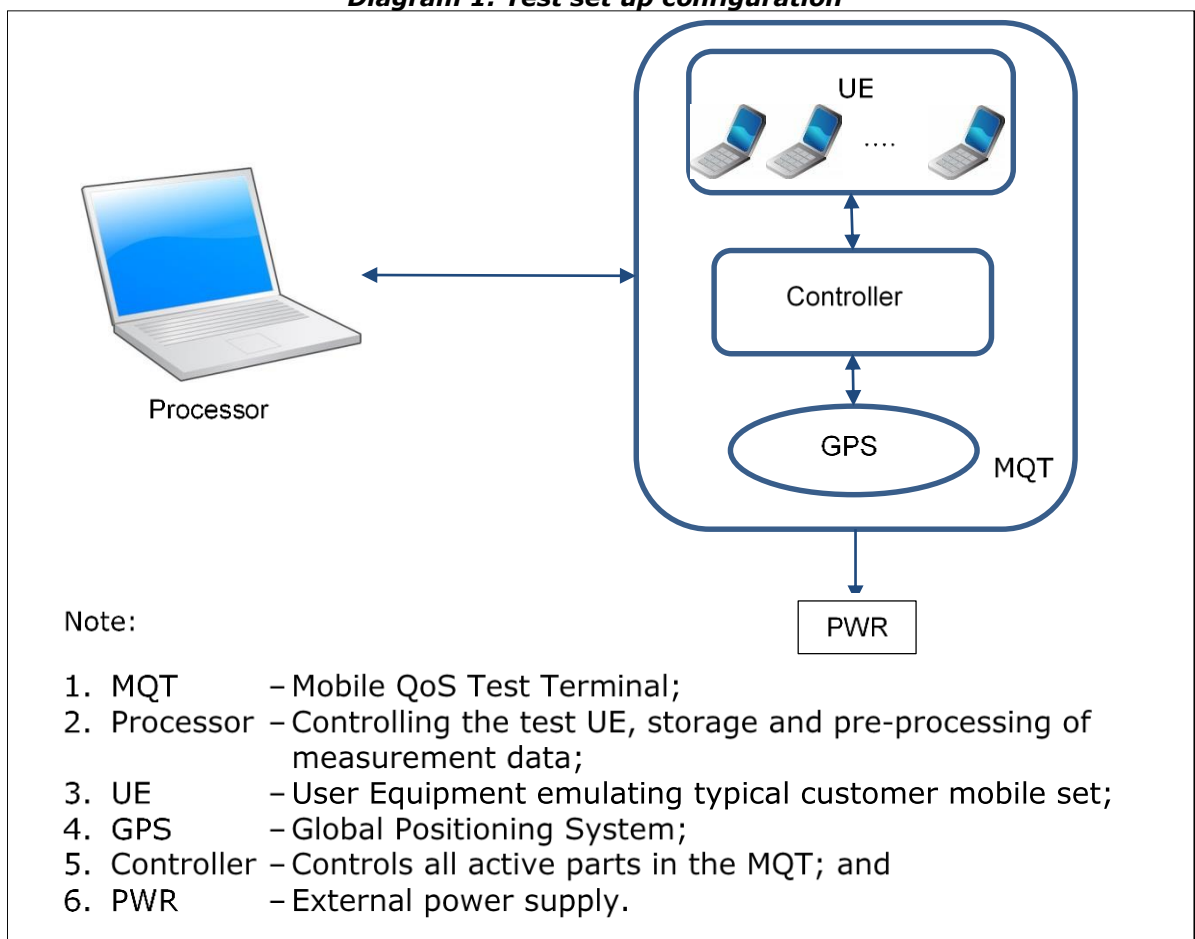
Diagram 1: Test set up configuration

UE

....

Controller

Processor

GPS

MQT

Note:

PWR

1. MQT – Mobile QoS Test Terminal;
2. Processor – Controlling the test UE, storage and pre-processing of measurement data;
3. UE – User Equipment emulating typical customer mobile set;
4. GPS – Global Positioning System;
5. Controller – Controls all active parts in the MQT; and
6. PWR – External power supply.